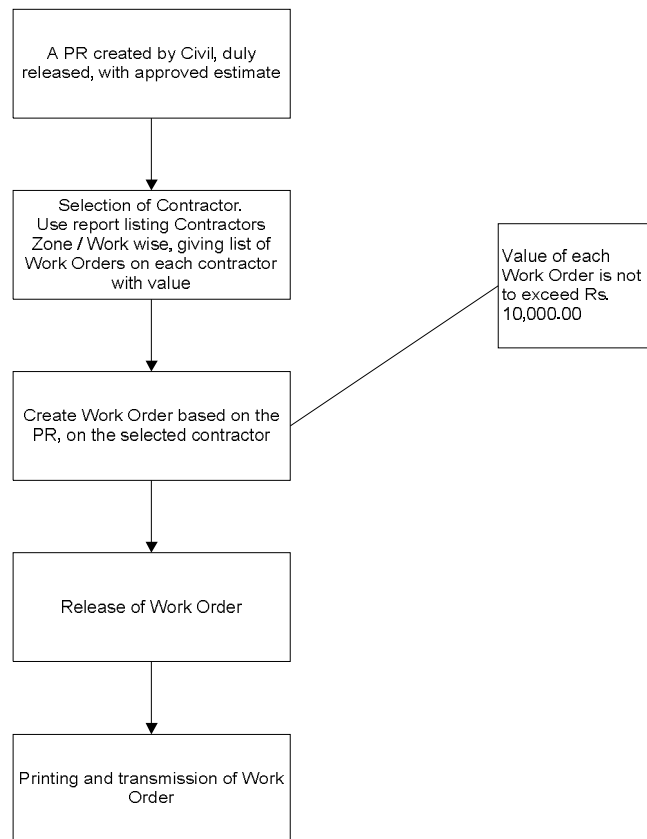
A PR created by Civil, duly released, with approved estimate

Selection of Contractor. Use report listing Contractors Zone / Work wise, giving list of Work Orders on each contractor with value

Value of each Work Order is not to exceed Rs. 10,000.00

Create Work Order based on the PR, on the selected contractor

Release of Work Order

Printing and transmission of Work Order